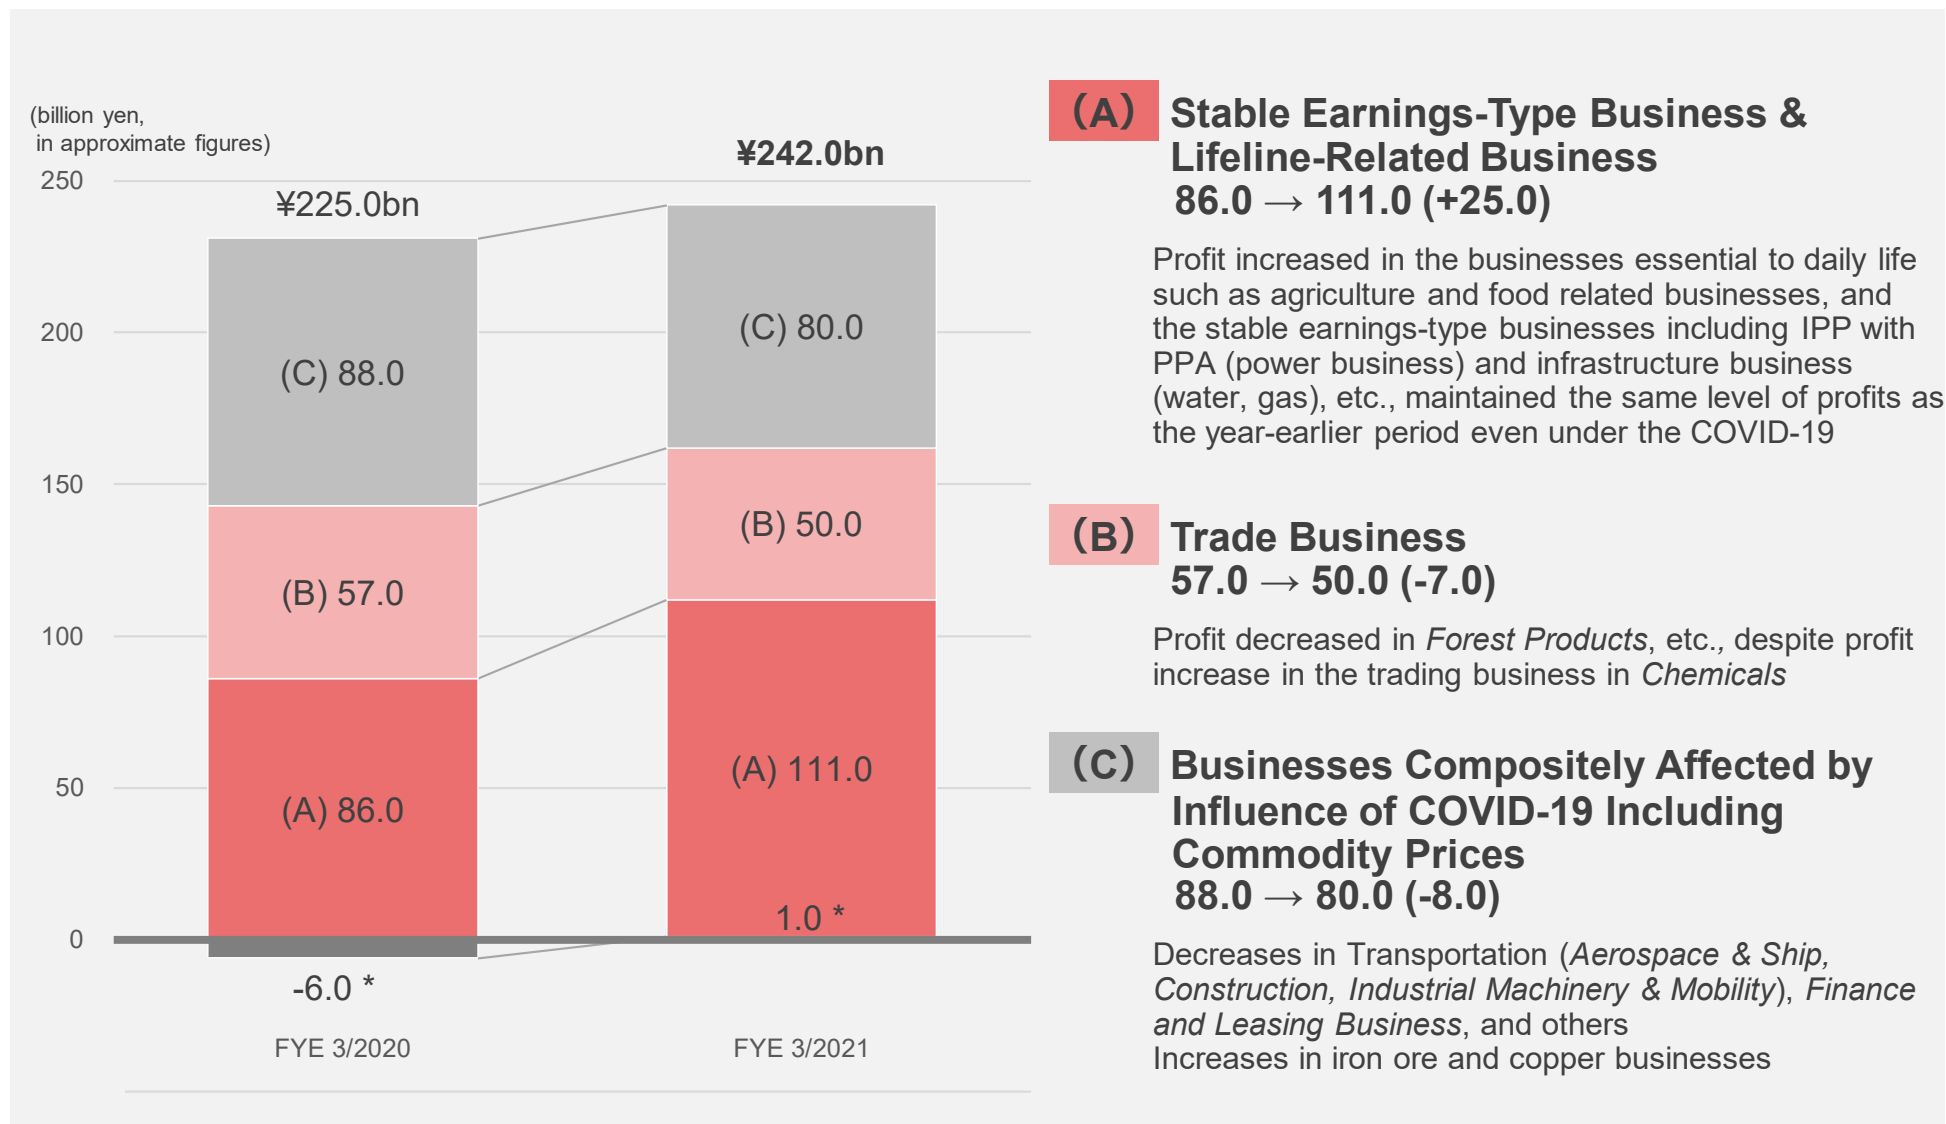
(billion yen, in approximate figures)

250
200
150
100
50
0

¥225.0bn

(C) 88.0

(B) 57.0

(A) 86.0

-6.0 *

FYE 3/2020

¥242.0bn

(C) 80.0

(B) 50.0

(A) 111.0

1.0 *

FYE 3/2021

(A) Stable Earnings-Type Business & Lifeline-Related Business
86.0 → 111.0 (+25.0)

Profit increased in the businesses essential to daily life such as agriculture and food related businesses, and the stable earnings-type businesses including IPP with PPA (power business) and infrastructure business (water, gas), etc., maintained the same level of profits as the year-earlier period even under the COVID-19

(B) Trade Business
57.0 → 50.0 (-7.0)

Profit decreased in Forest Products, etc., despite profit increase in the trading business in Chemicals

(C) Businesses Compositely Affected by Influence of COVID-19 Including Commodity Prices
88.0 → 80.0 (-8.0)

Decreases in Transportation (Aerospace & Ship, Construction, Industrial Machinery & Mobility), Finance and Leasing Business, and others
Increases in iron ore and copper businesses